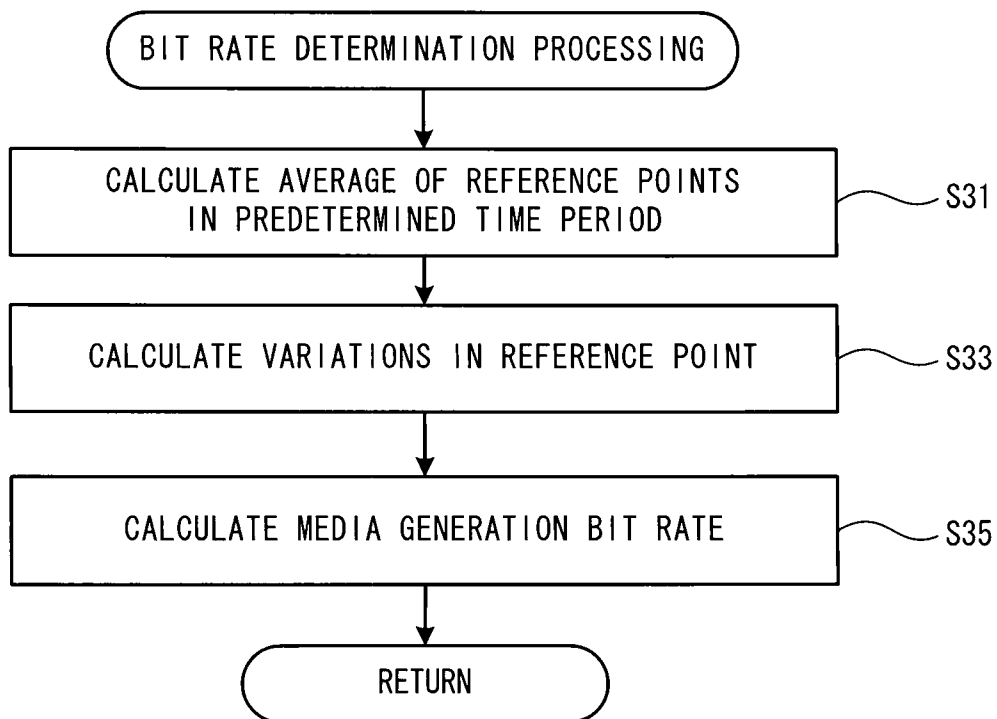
BIT RATE DETERMINATION PROCESSING

CALCULATE AVERAGE OF REFERENCE POINTS IN PREDETERMINED TIME PERIOD

S31

CALCULATE VARIATIONS IN REFERENCE POINT

S33

CALCULATE MEDIA GENERATION BIT RATE

S35

RETURN